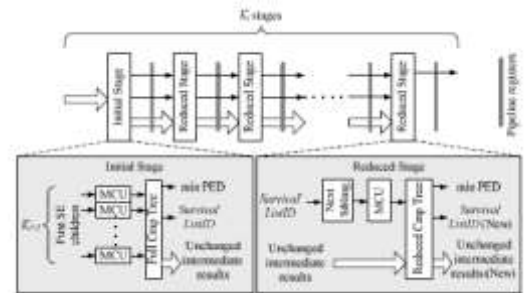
$K$ stages

Initial Stage

Reduced Stage

Reduced Stage

Reduced Stage

Pipeline registers

Initial Stage

$K_{EST}$

First SE children

MCU

MCU

MCU

Full Cmp Tree

min PED

Survival ListID

Unchanged intermediate results

Reduced Stage

Survival ListID

Next Sibling

MCU

Reduced Cmp Tree

min PED

Survival ListID(New)

Unchanged intermediate results

Unchanged intermediate results(New)